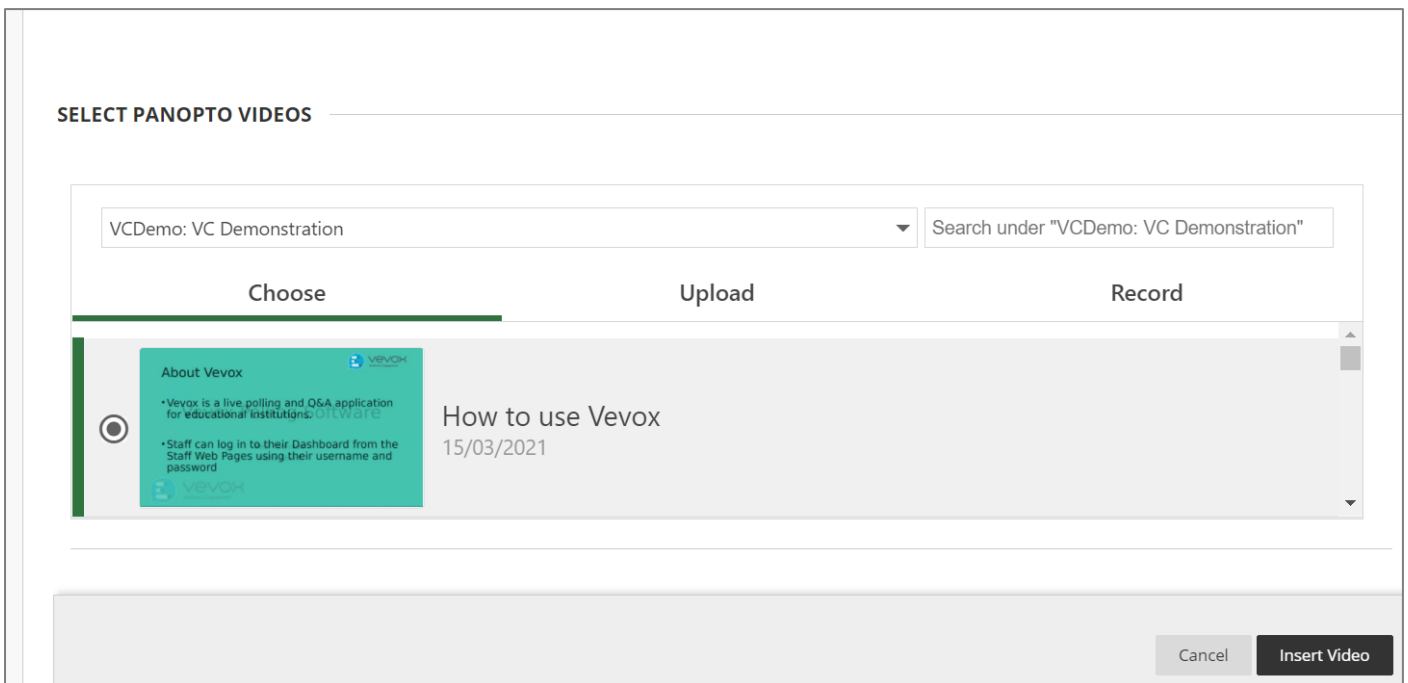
SELECT PANOPTO VIDEOS

VCDemo: VC Demonstration

Search under "VCDemo: VC Demonstration"

Choose

Upload

Record

vevox

About Vevox

•Vevox is a live polling and Q&A application for educational institutions.

•Staff can log in to their Dashboard from the Staff Web Pages using their username and password

vevox

How to use Vevox

15/03/2021

Cancel

Insert Video